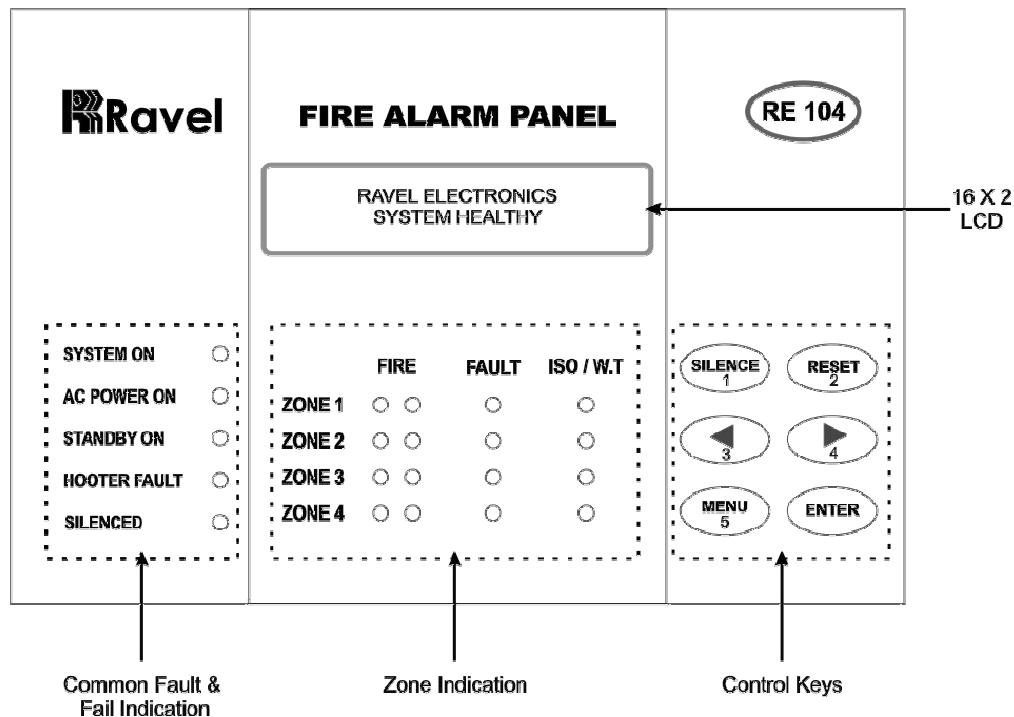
Ravel

FIRE ALARM PANEL

RE 104

RAVEL ELECTRONICS
SYSTEM HEALTHY

16 X 2
LCD

SYSTEM ON
AC POWER ON
STANDBY ON
HOOTER FAULT
SILENCED

| | FIRE | FAULT | ISO / W.T |
|---|---|---|---|
| ZONE 1 | | | |
| ZONE 2 | | | |
| ZONE 3 | | | |
| ZONE 4 | | | |

SILENCE 1
RESET 2
3
4
MENU 5
ENTER

Common Fault & Fail Indication

Zone Indication

Control Keys